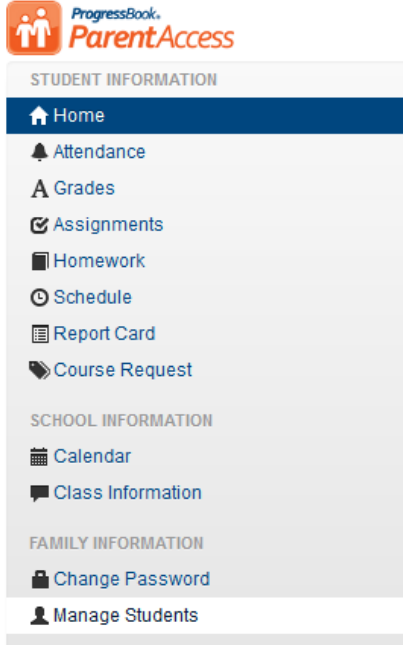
ProgressBook.
ParentAccess

STUDENT INFORMATION
Home
Attendance
A Grades
Assignments
Homework
Schedule
Report Card
Course Request

SCHOOL INFORMATION
Calendar
Class Information

FAMILY INFORMATION
Change Password
Manage Students